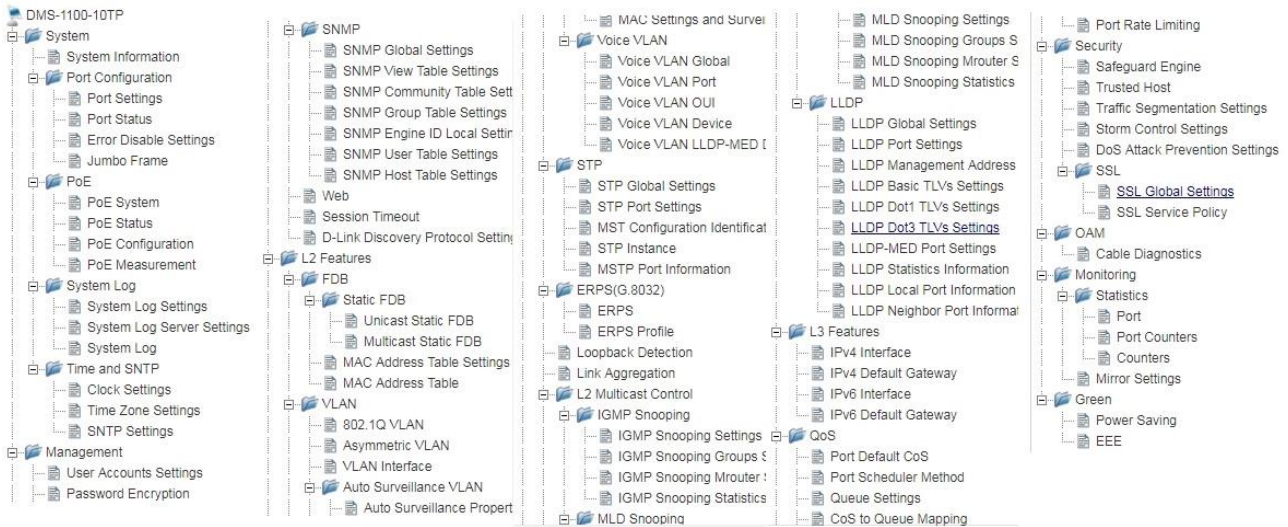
DMS-1100-10TP
System
System Information
Port Configuration
Port Settings
Port Status
Error Disable Settings
Jumbo Frame
PoE
PoE System
PoE Status
PoE Configuration
PoE Measurement
System Log
System Log Settings
System Log Server Settings
System Log
Time and SNTP
Clock Settings
Time Zone Settings
SNTP Settings
Management
User Accounts Settings
Password Encryption

SNMP
SNMP Global Settings
SNMP View Table Settings
SNMP Community Table Sett
SNMP Group Table Settings
SNMP Engine ID Local Settin
SNMP User Table Settings
SNMP Host Table Settings
Web
Session Timeout
D-Link Discovery Protocol Setting
L2 Features
FDB
Static FDB
Unicast Static FDB
Multicast Static FDB
MAC Address Table Settings
MAC Address Table
VLAN
802.1Q VLAN
Asymmetric VLAN
VLAN Interface
Auto Surveillance VLAN
Auto Surveillance Propert

MAC Settings and Survei
Voice VLAN
Voice VLAN Global
Voice VLAN Port
Voice VLAN OUI
Voice VLAN Device
Voice VLAN LLDP-MED I
STP
STP Global Settings
STP Port Settings
MST Configuration Identificat
STP Instance
MSTP Port Information
ERPS(G.8032)
ERPS
ERPS Profile
Loopback Detection
Link Aggregation
L2 Multicast Control
IGMP Snooping
IGMP Snooping Settings
IGMP Snooping Groups S
IGMP Snooping Mrouter S
IGMP Snooping Statistics
MLD Snooping

MLD Snooping Settings
MLD Snooping Groups S
MLD Snooping Mrouter S
MLD Snooping Statistics
LLDP
LLDP Global Settings
LLDP Port Settings
LLDP Management Address
LLDP Basic TLVs Settings
LLDP Dot1 TLVs Settings
LLDP Dot3 TLVs Settings
LLDP-MED Port Settings
LLDP Statistics Information
LLDP Local Port Information
LLDP Neighbor Port Informat
L3 Features
IPv4 Interface
IPv4 Default Gateway
IPv6 Interface
IPv6 Default Gateway
QoS
Port Default CoS
Port Scheduler Method
Queue Settings
CoS to Queue Mapping

Port Rate Limiting
Security
Safeguard Engine
Trusted Host
Traffic Segmentation Settings
Storm Control Settings
DoS Attack Prevention Settings
SSL
SSL Global Settings
SSL Service Policy
OAM
Cable Diagnostics
Monitoring
Statistics
Port
Port Counters
Counters
Mirror Settings
Green
Power Saving
EEE